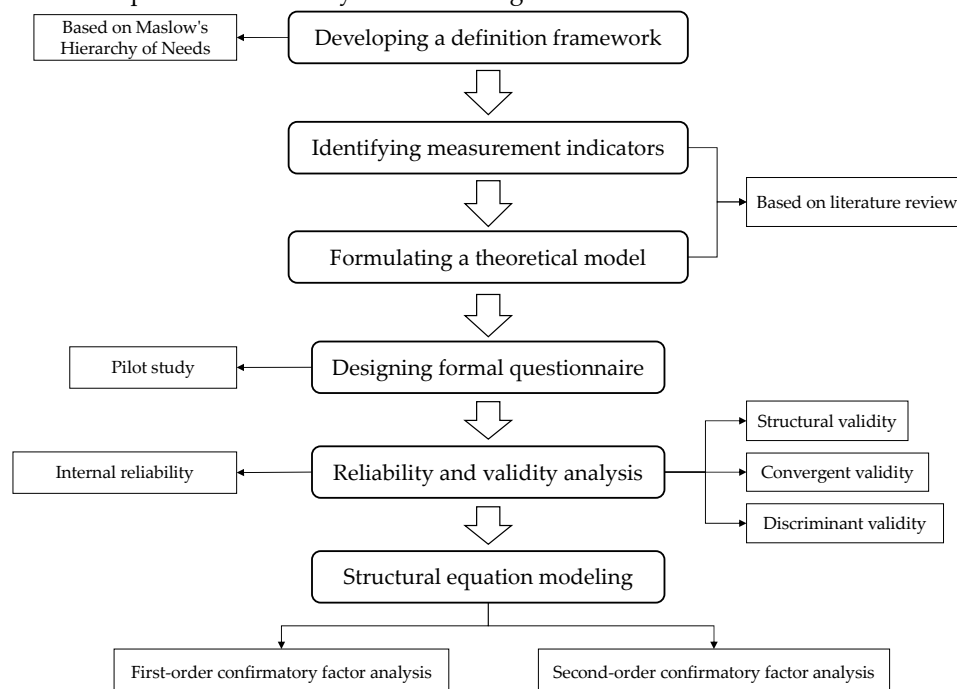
Based on Maslow's Hierarchy of Needs

Developing a definition framework

Identifying measurement indicators

Based on literature review

Formulating a theoretical model

Pilot study

Designing formal questionnaire

Structural validity

Internal reliability

Reliability and validity analysis

Convergent validity

Discriminant validity

Structural equation modeling

First-order confirmatory factor analysis

Second-order confirmatory factor analysis